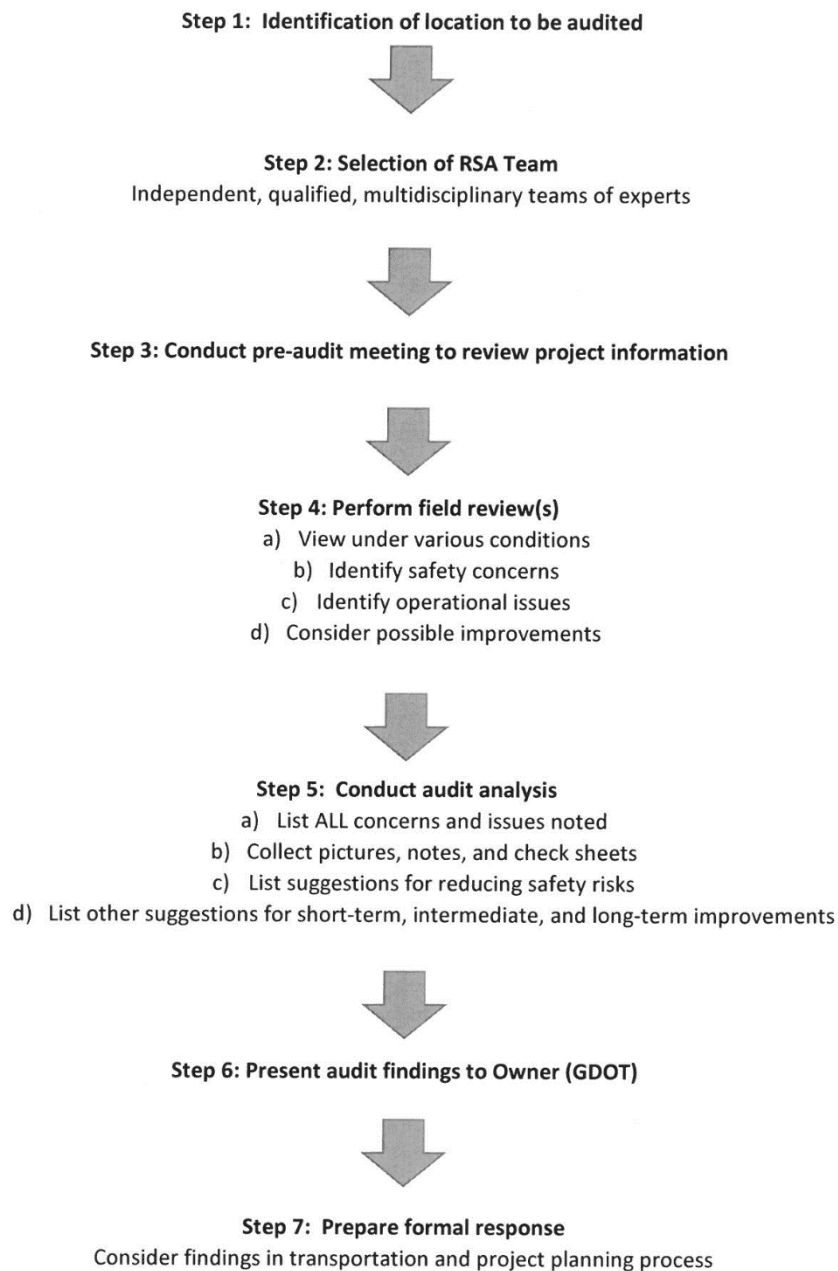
**Step 1: Identification of location to be audited**

**Step 2: Selection of RSA Team**
Independent, qualified, multidisciplinary teams of experts

**Step 3: Conduct pre-audit meeting to review project information**

**Step 4: Perform field review(s)**
a) View under various conditions
b) Identify safety concerns
c) Identify operational issues
d) Consider possible improvements

**Step 5: Conduct audit analysis**
a) List ALL concerns and issues noted
b) Collect pictures, notes, and check sheets
c) List suggestions for reducing safety risks
d) List other suggestions for short-term, intermediate, and long-term improvements

**Step 6: Present audit findings to Owner (GDOT)**

**Step 7: Prepare formal response**
Consider findings in transportation and project planning process